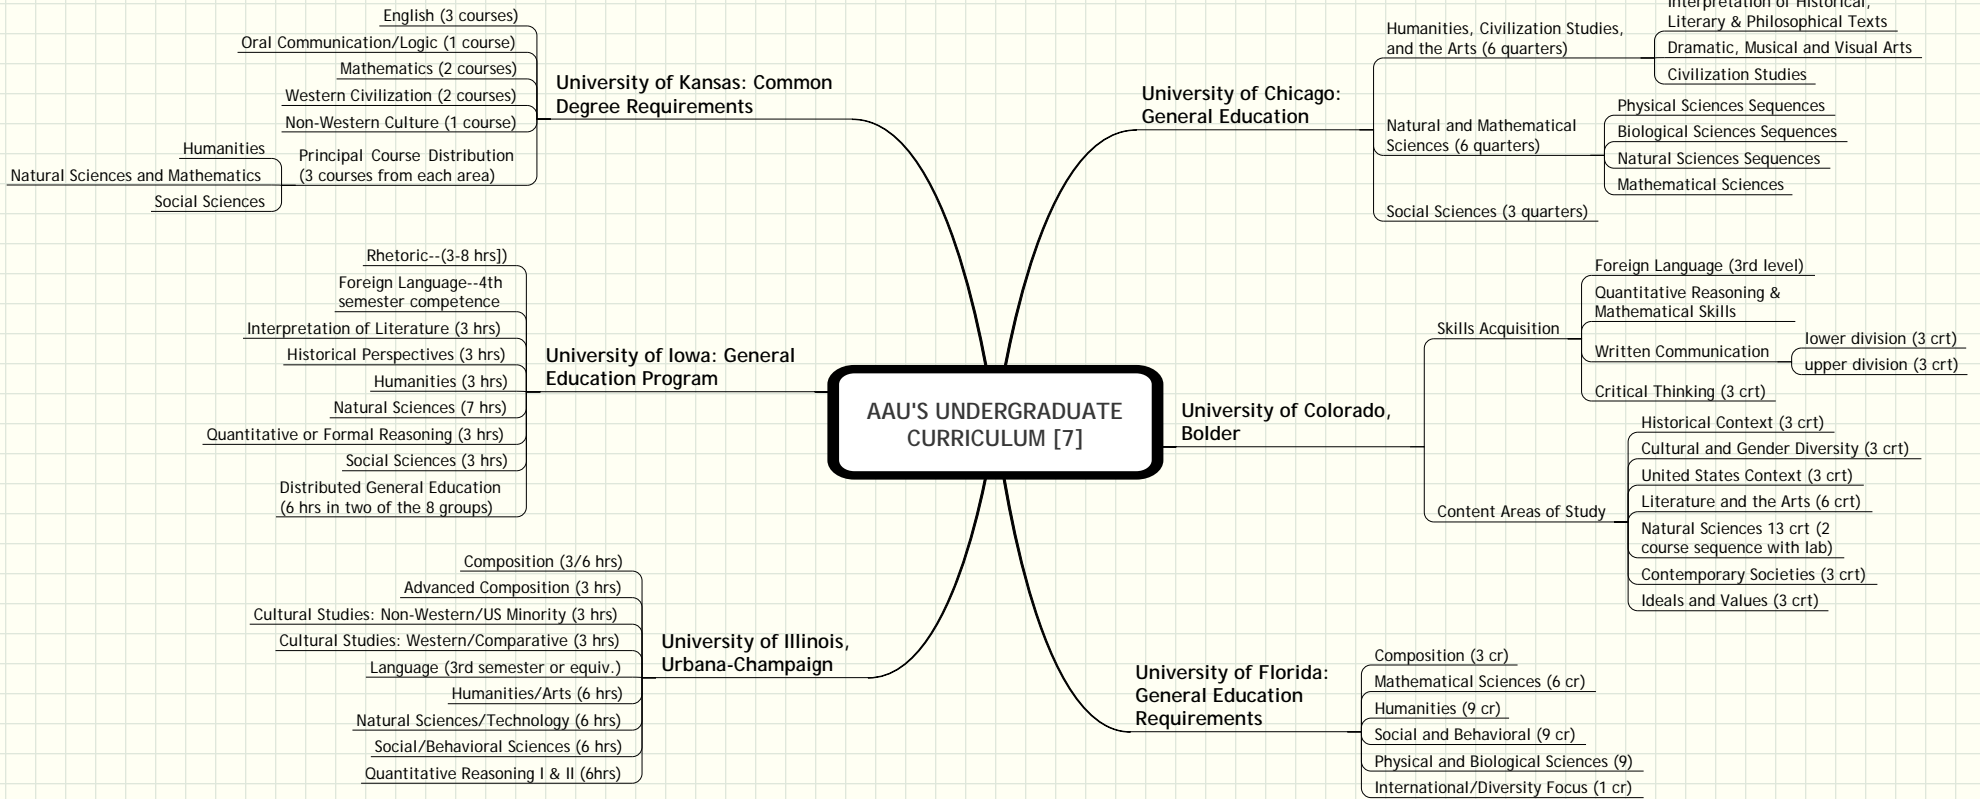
AAU'S UNDERGRADUATE CURRICULUM [7]

University of Kansas: Common Degree Requirements
English (3 courses)
Oral Communication/Logic (1 course)
Mathematics (2 courses)
Western Civilization (2 courses)
Non-Western Culture (1 course)
Principal Course Distribution (3 courses from each area)
Humanities
Natural Sciences and Mathematics
Social Sciences

University of Iowa: General Education Program
Rhetoric--(3-8 hrs])
Foreign Language--4th semester competence
Interpretation of Literature (3 hrs)
Historical Perspectives (3 hrs)
Humanities (3 hrs)
Natural Sciences (7 hrs)
Quantitative or Formal Reasoning (3 hrs)
Social Sciences (3 hrs)
Distributed General Education (6 hrs in two of the 8 groups)

University of Illinois, Urbana-Champaign
Composition (3/6 hrs)
Advanced Composition (3 hrs)
Cultural Studies: Non-Western/US Minority (3 hrs)
Cultural Studies: Western/Comparative (3 hrs)
Language (3rd semester or equiv.)
Humanities/Arts (6 hrs)
Natural Sciences/Technology (6 hrs)
Social/Behavioral Sciences (6 hrs)
Quantitative Reasoning I & II (6hrs)

University of Chicago: General Education
Humanities, Civilization Studies, and the Arts (6 quarters)
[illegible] Interpretation of Historical, Literary & Philosophical Texts
Dramatic, Musical and Visual Arts
Civilization Studies
Natural and Mathematical Sciences (6 quarters)
Physical Sciences Sequences
Biological Sciences Sequences
Natural Sciences Sequences
Mathematical Sciences
Social Sciences (3 quarters)

University of Colorado, Bolder
Skills Acquisition
Foreign Language (3rd level)
Quantitative Reasoning & Mathematical Skills
Written Communication
lower division (3 crt)
upper division (3 crt)
Critical Thinking (3 crt)
Content Areas of Study
Historical Context (3 crt)
Cultural and Gender Diversity (3 crt)
United States Context (3 crt)
Literature and the Arts (6 crt)
Natural Sciences 13 crt (2 course sequence with lab)
Contemporary Societies (3 crt)
Ideals and Values (3 crt)

University of Florida: General Education Requirements
Composition (3 cr)
Mathematical Sciences (6 cr)
Humanities (9 cr)
Social and Behavioral (9 cr)
Physical and Biological Sciences (9)
International/Diversity Focus (1 cr)